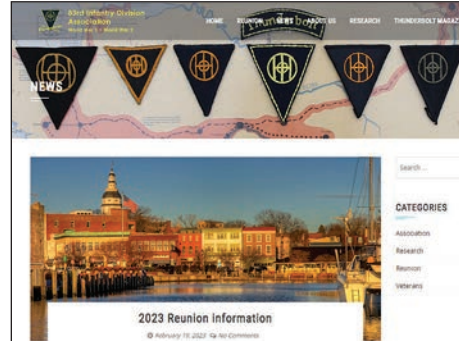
83rd Infantry Division Association
World War I • World War II

HOME REUNION NEWS ABOUT US RESEARCH THUNDERBOLT MAGAZ

Thunderbolt

NEWS

Search ...

CATEGORIES

Association

Research

Reunion

Veterans

2023 Reunion Information

February 19, 2023 No Comments